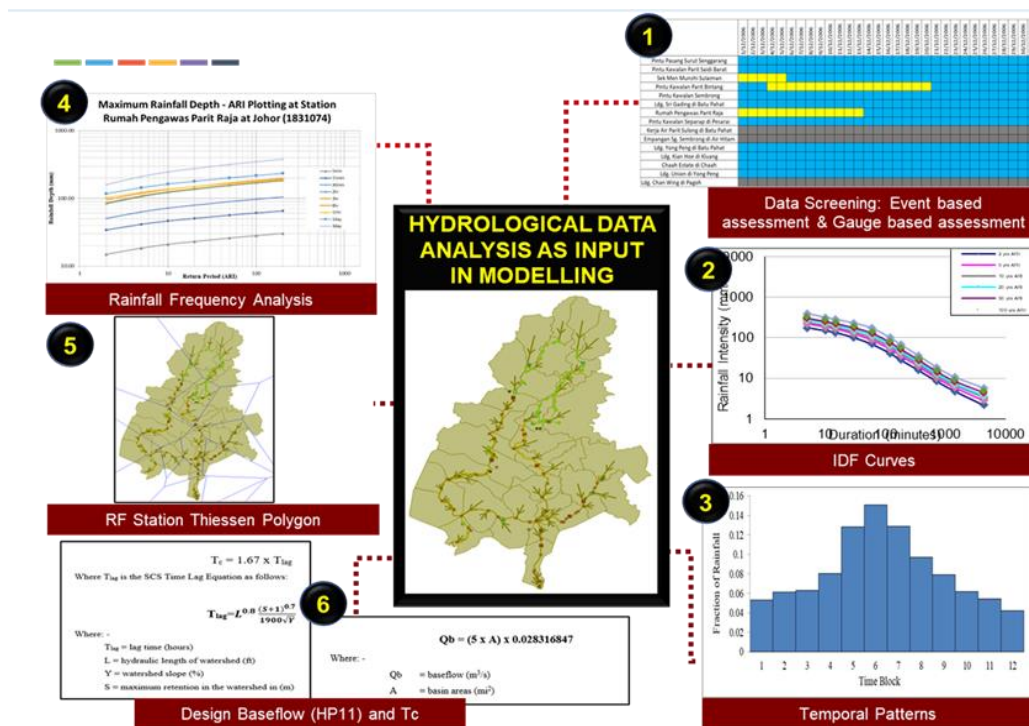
1

| |
|---|
| Pintu Pasang Surut Senggarang |
| Pintu Kawalan Parit Sidek Barat |
| Sek Men Munshi Sulaiman |
| Pintu Kawalan Parit Bintang |
| Pintu Kawalan Sembrong |
| Ldg. Sri Gading di Batu Pahat |
| Rumah Pengawas Parit Raja |
| Pintu Kawalan Sejarap di Pesarai |
| Kerja Air Parit Sulong di Batu Pahat |
| Empangan Sg. Sembrong di Air Hitam |
| Ldg. Yong Peng di Batu Pahat |
| Ldg. Kian Hoe di Kluang |
| Chaah Estate di Chaah |
| Ldg. Union di Yong Peng |
| Ldg. Chan Wing di Pagoh |

Data Screening: Event based assessment & Gauge based assessment

4

Maximum Rainfall Depth - ARI Plotting at Station Rumah Pengawas Parit Raja at Johor (1831074)

Rainfall Depth (mm)

1000.00

100.00

10.00

Return Period (ARI)

10

100

1000

Rainfall Frequency Analysis

HYDROLOGICAL DATA ANALYSIS AS INPUT IN MODELLING

2

Rainfall Intensity (mm/hr)

1000

100

10

1

1

10

Duration (minutes)

100

1000

10000

2 yrs ARI

5 yrs ARI

10 yrs ARI

20 yrs ARI

50 yrs ARI

100 yrs ARI

IDF Curves

5

RF Station Thiessen Polygon

3

Fraction of Rainfall

0.16

0.14

0.12

0.1

0.08

0.06

0.04

0.02

0

1 2 3 4 5 6 7 8 9 10 11 12

Time Block

Temporal Patterns

$T_c = 1.67 \times T_{lag}$

Where $T_{lag}$ is the SCS Time Lag Equation as follows:

$T_{lag} = L^{0.8} \frac{(S+1)^{0.7}}{1900\sqrt{Y}}$

Where: -

$T_{lag}$ = lag time (hours)

L = hydraulic length of watershed (ft)

Y = watershed slope (%)

S = maximum retention in the watershed in (in)

6

Qb = (5 x A) x 0.028316847

Where: -

Qb = baseflow ($m^3/s$)

A = basin areas ($mi^2$)

Design Baseflow (HP11) and Tc